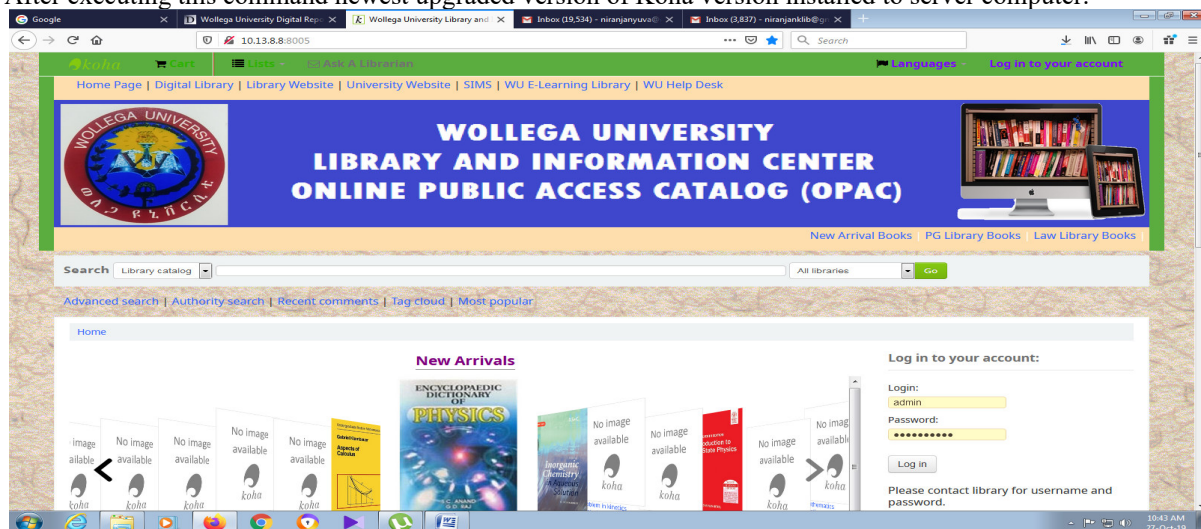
After executing this command newest upgraded version of Koha version installed to server computer.

Google | Wollega University Digital Repo | Wollega University Library and | Inbox (19,534) - niranjanyuva@ | Inbox (3,837) - niranjanklib@gr

10.13.8.8:8005

Search

koha | Cart | Lists | Ask A Librarian | Languages | Log in to your account

Home Page | Digital Library | Library Website | University Website | SIMS | WU E-Learning Library | WU Help Desk

WOLLEGA UNIVERSITY
LIBRARY AND INFORMATION CENTER
ONLINE PUBLIC ACCESS CATALOG (OPAC)

New Arrival Books | PG Library Books | Law Library Books

Search | Library catalog | All libraries | Go

Advanced search | Authority search | Recent comments | Tag cloud | Most popular

Home

New Arrivals

No image available | No image available | No image available | No image available | No image available | ENCYCLOPAEDIC DICTIONARY OF PHYSICS | Inorganic Chemistry | No image available | No image available | No image available | No image available

Log in to your account:

Login:
admin
Password:
••••••••••

Log in

Please contact library for username and password.

10:43 AM
27-Oct-19